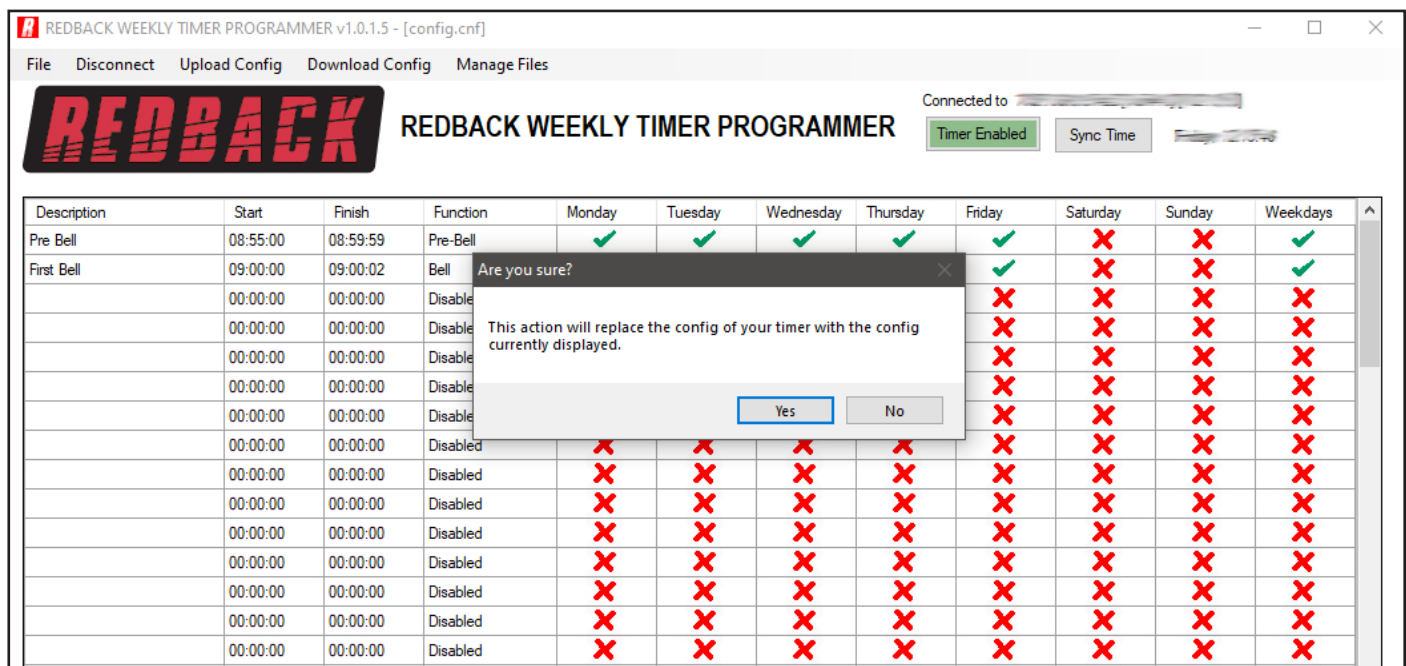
REDBACK WEEKLY TIMER PROGRAMMER v1.0.1.5 - [config.cnf]

File Disconnect Upload Config Download Config Manage Files

REDBACK

REDBACK WEEKLY TIMER PROGRAMMER

Connected to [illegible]

Timer Enabled Sync Time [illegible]

| Description | Start | Finish | Function | Monday | Tuesday | Wednesday | Thursday | Friday | Saturday | Sunday | Weekdays |
|---|---|---|---|---|---|---|---|---|---|---|---|
| Pre Bell | 08:55:00 | 08:59:59 | Pre-Bell | ✔ | ✔ | ✔ | ✔ | ✔ | ✘ | ✘ | ✔ |
| First Bell | 09:00:00 | 09:00:02 | Bell | | | | | ✔ | ✘ | ✘ | ✔ |
| | 00:00:00 | 00:00:00 | Disable | | | | | ✘ | ✘ | ✘ | ✘ |
| | 00:00:00 | 00:00:00 | Disable | | | | | ✘ | ✘ | ✘ | ✘ |
| | 00:00:00 | 00:00:00 | Disable | | | | | ✘ | ✘ | ✘ | ✘ |
| | 00:00:00 | 00:00:00 | Disable | | | | | ✘ | ✘ | ✘ | ✘ |
| | 00:00:00 | 00:00:00 | Disable | | | | | ✘ | ✘ | ✘ | ✘ |
| | 00:00:00 | 00:00:00 | Disabled | ✘ | ✘ | ✘ | ✘ | ✘ | ✘ | ✘ | ✘ |
| | 00:00:00 | 00:00:00 | Disabled | ✘ | ✘ | ✘ | ✘ | ✘ | ✘ | ✘ | ✘ |
| | 00:00:00 | 00:00:00 | Disabled | ✘ | ✘ | ✘ | ✘ | ✘ | ✘ | ✘ | ✘ |
| | 00:00:00 | 00:00:00 | Disabled | ✘ | ✘ | ✘ | ✘ | ✘ | ✘ | ✘ | ✘ |
| | 00:00:00 | 00:00:00 | Disabled | ✘ | ✘ | ✘ | ✘ | ✘ | ✘ | ✘ | ✘ |
| | 00:00:00 | 00:00:00 | Disabled | ✘ | ✘ | ✘ | ✘ | ✘ | ✘ | ✘ | ✘ |
| | 00:00:00 | 00:00:00 | Disabled | ✘ | ✘ | ✘ | ✘ | ✘ | ✘ | ✘ | ✘ |
| | 00:00:00 | 00:00:00 | Disabled | ✘ | ✘ | ✘ | ✘ | ✘ | ✘ | ✘ | ✘ |

Are you sure?

This action will replace the config of your timer with the config currently displayed.

Yes No